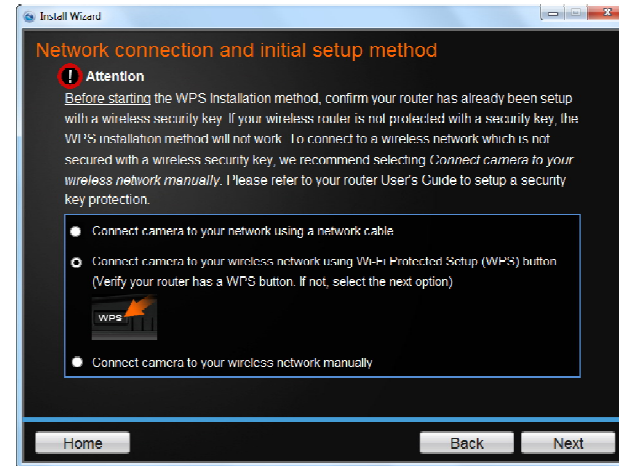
Install Wizard

Network connection and initial setup method

Attention

Before starting the WPS Installation method, confirm your router has already been setup with a wireless security key. If your wireless router is not protected with a security key, the WPS installation method will not work. To connect to a wireless network which is not secured with a wireless security key, we recommend selecting Connect camera to your wireless network manually. Please refer to your router User's Guide to setup a security key protection.

Connect camera to your network using a network cable

Connect camera to your wireless network using Wi-Fi Protected Setup (WPS) button (Verify your router has a WPS button. If not, select the next option)

WPS

Connect camera to your wireless network manually

Home

Back

Next